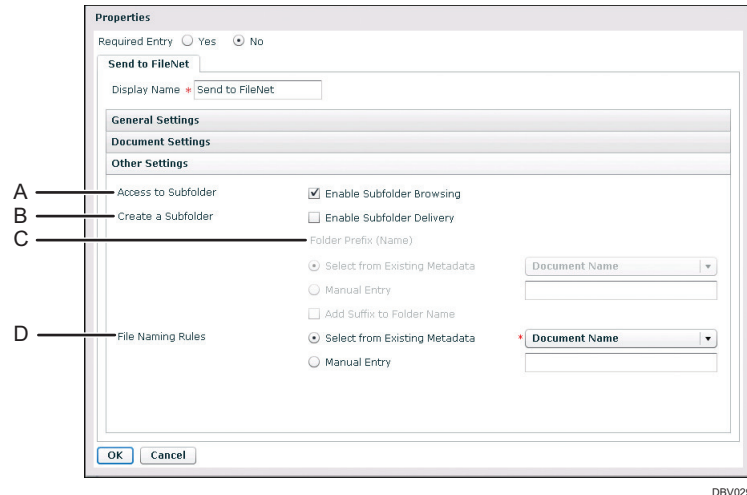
Properties

Required Entry ○ Yes ⊙ No

Send to FileNet

Display Name * Send to FileNet

General Settings

Document Settings

Other Settings

A Access to Subfolder ☑ Enable Subfolder Browsing

B Create a Subfolder ☐ Enable Subfolder Delivery

C Folder Prefix (Name)

⊙ Select from Existing Metadata Document Name

○ Manual Entry

☐ Add Suffix to Folder Name

D File Naming Rules ⊙ Select from Existing Metadata * Document Name

○ Manual Entry

OK Cancel

DBV02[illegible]